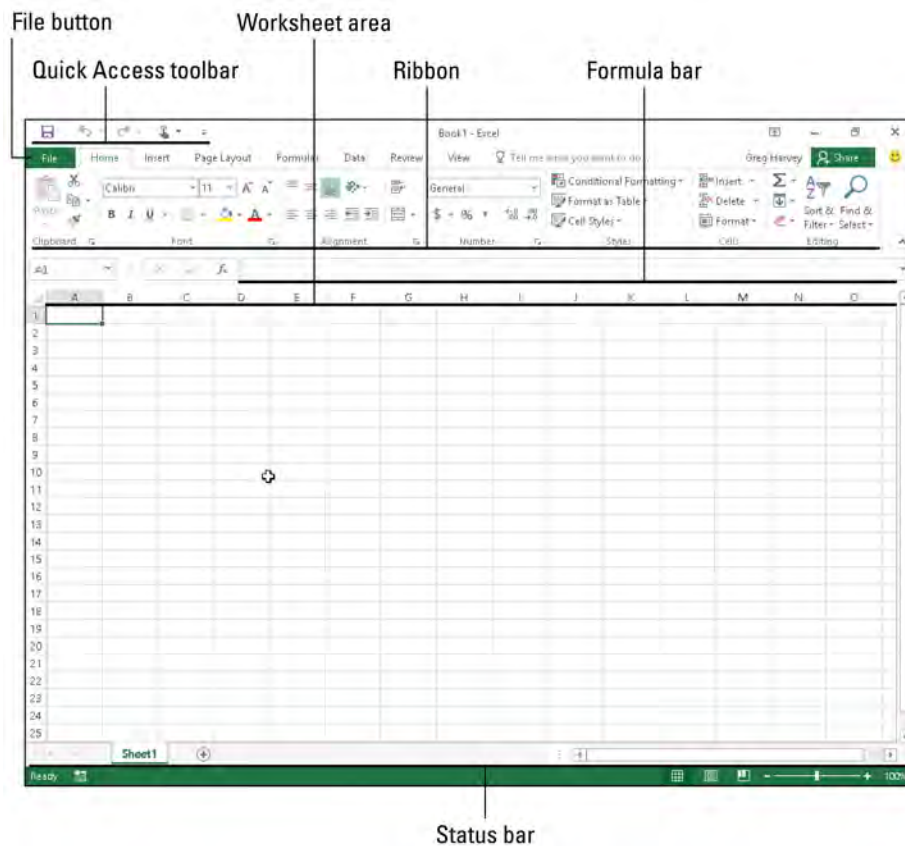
File button
Worksheet area
Quick Access toolbar
Ribbon
Formula bar

Book1 - Excel

File Home Insert Page Layout Formulas Data Review View Tell me what you want to do Greg Harvey Share

Paste
Calibri 11 A A
B I U
General
$ % ,
Conditional Formatting
Format as Table
Cell Styles
Insert
Delete
Format
Sort & Filter
Find & Select

Clipboard Font Alignment Number Styles Cells Editing

A1 $f_x$

A B C D E F G H I J K L M N O

1
2
3
4
5
6
7
8
9
10
11
12
13
14
15
16
17
18
19
20
21
22
23
24
25

Sheet1

Ready

100%

Status bar